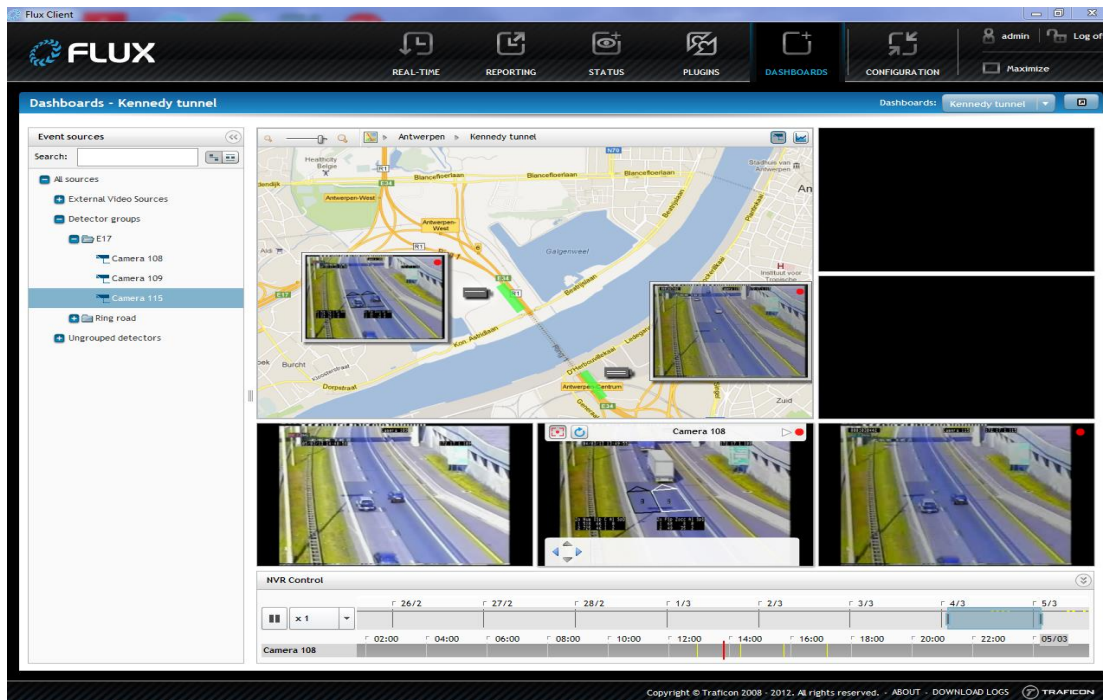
Flux Client

FLUX

REAL-TIME
REPORTING
STATUS
PLUGINS
DASHBOARDS
CONFIGURATION

admin
Log of
Maximize

Dashboards - Kennedy tunnel

Dashboards: Kennedy tunnel

Event sources

Search:

All sources
External Video Sources
Detector groups
E17
Camera 108
Camera 109
Camera 115
Ring road
Ungrouped detectors

Antwerpen » Kennedy tunnel

Healthcity Belgie
Blancefloerlaan
Blancefloerlaan
Blancefloerlaan
Antwerpen-West
Antwerpen-West
Galgenweel
Kon. Astridlaan
Burcht
Dorpstraat
D'Herbouvillekaai
Antwerpen-Centrum
Zuid
Institut voor Tropische
Stadhuis van Antwerpen
An
E34
E17
R1
N70

Camera 108

NVR Control

26/2
27/2
28/2
1/3
2/3
3/3
4/3
5/3

x 1

02:00
04:00
06:00
08:00
10:00
12:00
14:00
16:00
18:00
20:00
22:00
05/03

Camera 108

Copyright © Traficon 2008 - 2012. All rights reserved. - ABOUT - DOWNLOAD LOGS
TRAFICON